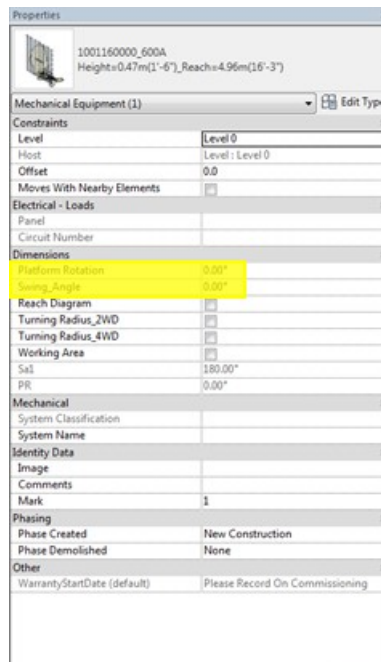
Properties

1001160000_600A
Height=0.47m(1'-6")_Reach=4.96m(16'-3")

Mechanical Equipment (1)

Edit Typ

| Constraints | |
|---|---|
| Level | Level 0 |
| Host | Level : Level 0 |
| Offset | 0.0 |
| Moves With Nearby Elements | |
| Electrical - Loads | |
| Panel | |
| Circuit Number | |
| Dimensions | |
| Platform Rotation | 0.00° |
| Swing_Angle | 0.00° |
| Reach Diagram | |
| Turning Radius_2WD | |
| Turning Radius_4WD | |
| Working Area | |
| Sa1 | 180.00° |
| PR | 0.00° |
| Mechanical | |
| System Classification | |
| System Name | |
| Identity Data | |
| Image | |
| Comments | |
| Mark | 1 |
| Phasing | |
| Phase Created | New Construction |
| Phase Demolished | None |
| Other | |
| WarrantyStartDate (default) | Please Record On Commissioning |